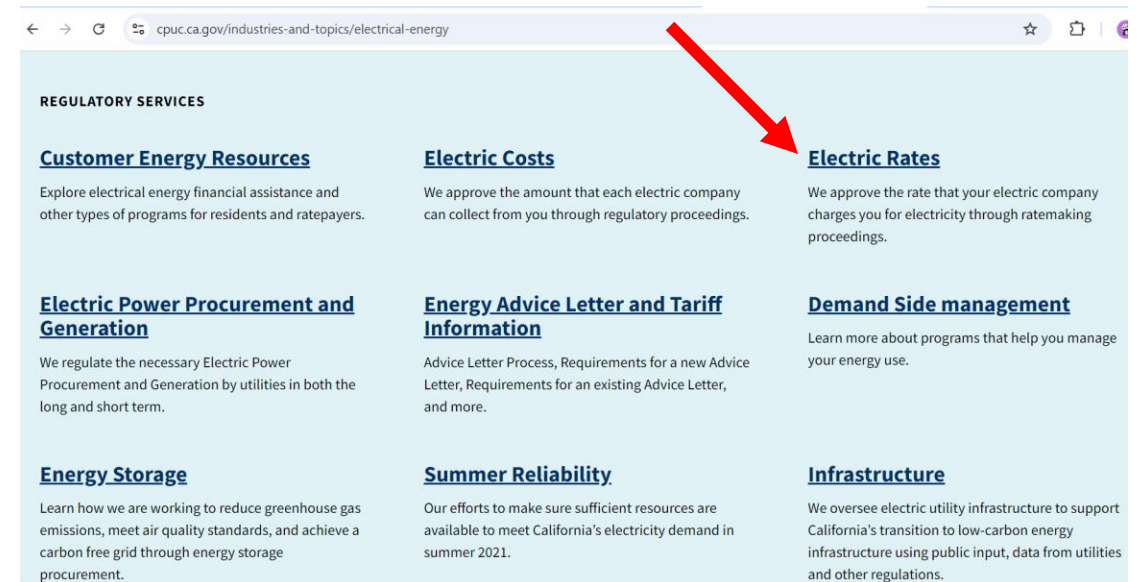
cpuc.ca.gov/industries-and-topics/electrical-energy

REGULATORY SERVICES

Customer Energy Resources

Explore electrical energy financial assistance and other types of programs for residents and ratepayers.

Electric Costs

We approve the amount that each electric company can collect from you through regulatory proceedings.

Electric Rates

We approve the rate that your electric company charges you for electricity through ratemaking proceedings.

Electric Power Procurement and Generation

We regulate the necessary Electric Power Procurement and Generation by utilities in both the long and short term.

Energy Advice Letter and Tariff Information

Advice Letter Process, Requirements for a new Advice Letter, Requirements for an existing Advice Letter, and more.

Demand Side management

Learn more about programs that help you manage your energy use.

Energy Storage

Learn how we are working to reduce greenhouse gas emissions, meet air quality standards, and achieve a carbon free grid through energy storage procurement.

Summer Reliability

Our efforts to make sure sufficient resources are available to meet California's electricity demand in summer 2021.

Infrastructure

We oversee electric utility infrastructure to support California's transition to low-carbon energy infrastructure using public input, data from utilities and other regulations.